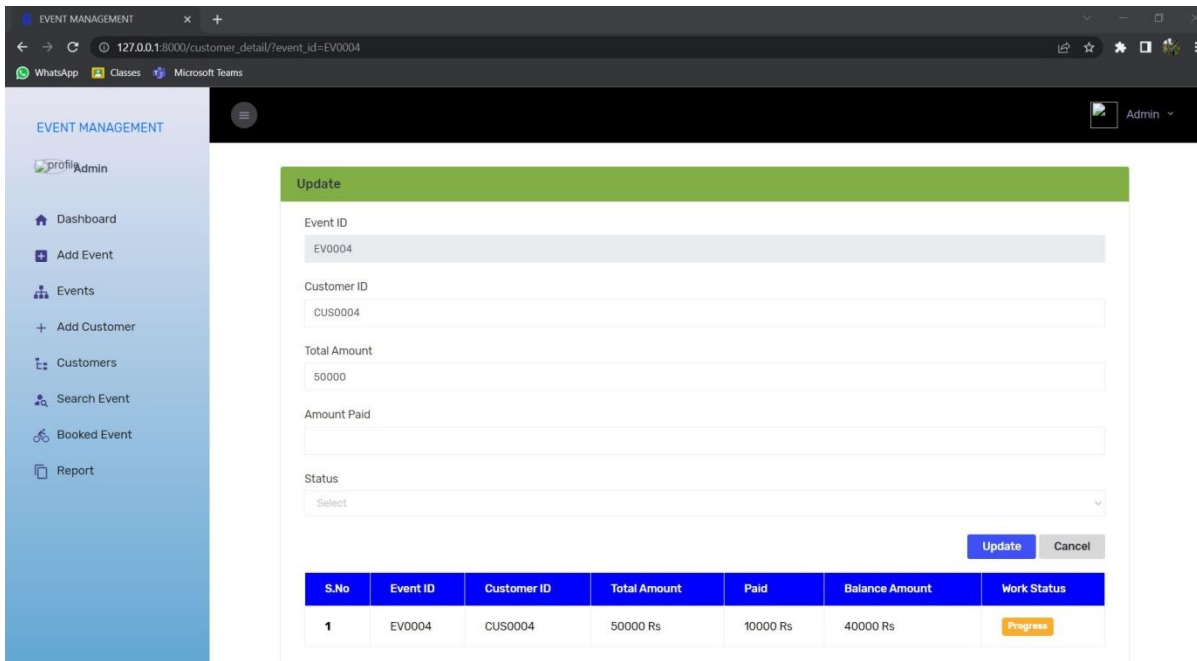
EVENT MANAGEMENT ×

127.0.0.1:8000/customer_detail/?event_id=EV0004

WhatsApp Classes Microsoft Teams

EVENT MANAGEMENT

profileAdmin

Dashboard

Add Event

Events

+ Add Customer

Customers

Search Event

Booked Event

Report

Admin

Update

Event ID

EV0004

Customer ID

CUS0004

Total Amount

50000

Amount Paid

Status

Select

Update Cancel

| S.No | Event ID | Customer ID | Total Amount | Paid | Balance Amount | Work Status |
|---|---|---|---|---|---|---|
| 1 | EV0004 | CUS0004 | 50000 Rs | 10000 Rs | 40000 Rs | Progress |